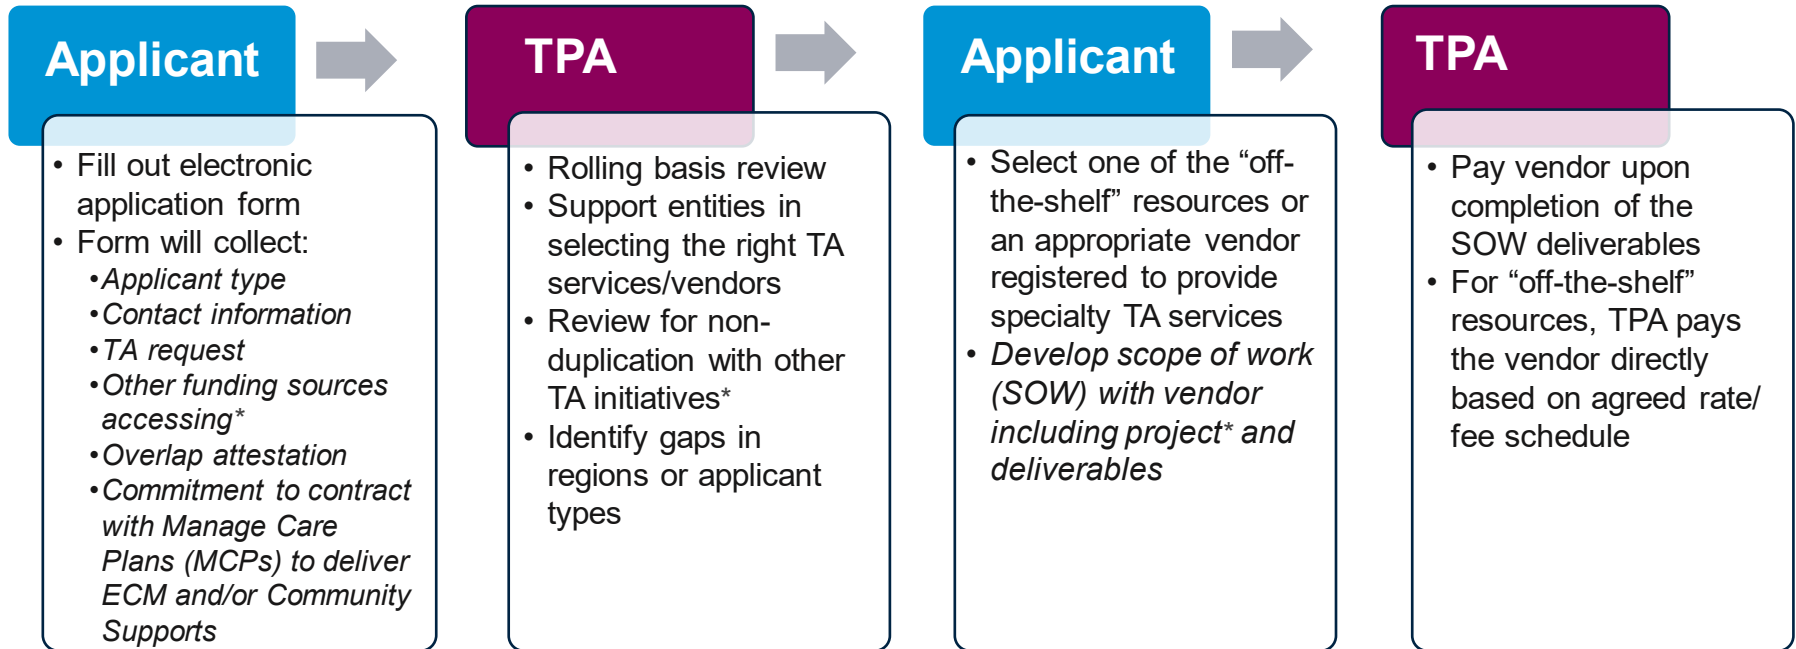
Applicant

• Fill out electronic application form
• Form will collect:
• Applicant type
• Contact information
• TA request
• Other funding sources accessing*
• Overlap attestation
• Commitment to contract with Manage Care Plans (MCPs) to deliver ECM and/or Community Supports

TPA

• Rolling basis review
• Support entities in selecting the right TA services/vendors
• Review for non-duplication with other TA initiatives*
• Identify gaps in regions or applicant types

Applicant

• Select one of the “off-the-shelf” resources or an appropriate vendor registered to provide specialty TA services
• Develop scope of work (SOW) with vendor including project* and deliverables

TPA

• Pay vendor upon completion of the SOW deliverables
• For “off-the-shelf” resources, TPA pays the vendor directly based on agreed rate/ fee schedule